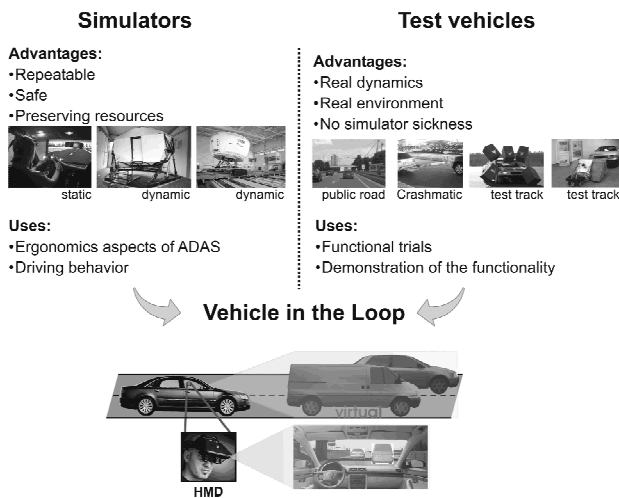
Simulators

Advantages:
•Repeatable
•Safe
•Preserving resources

static
dynamic
dynamic

Uses:
•Ergonomics aspects of ADAS
•Driving behavior

Test vehicles

Advantages:
•Real dynamics
•Real environment
•No simulator sickness

public road
Crashmatic
test track
test track

Uses:
•Functional trials
•Demonstration of the functionality

Vehicle in the Loop

virtual

HMD